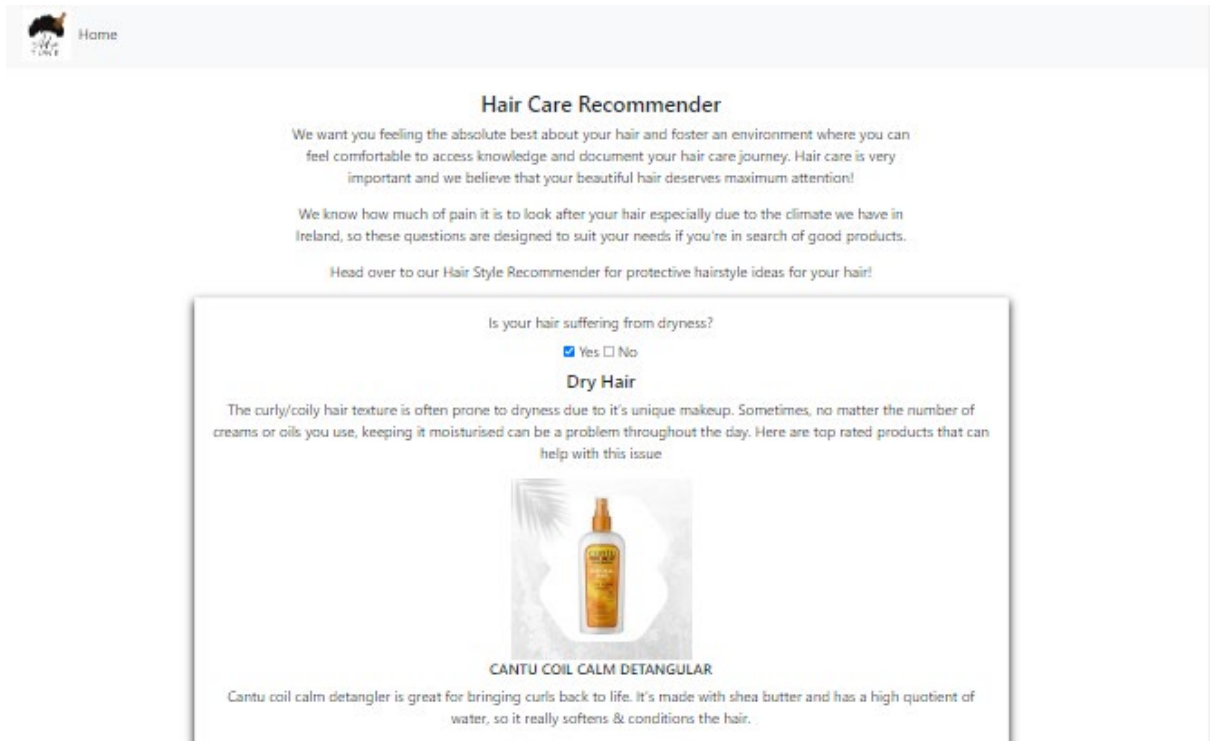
Home

Hair Care Recommender

We want you feeling the absolute best about your hair and foster an environment where you can feel comfortable to access knowledge and document your hair care journey. Hair care is very important and we believe that your beautiful hair deserves maximum attention!

We know how much of pain it is to look after your hair especially due to the climate we have in Ireland, so these questions are designed to suit your needs if you're in search of good products.

Head over to our Hair Style Recommender for protective hairstyle ideas for your hair!

Is your hair suffering from dryness?

☑ Yes ☐ No

Dry Hair

The curly/coily hair texture is often prone to dryness due to it's unique makeup. Sometimes, no matter the number of creams or oils you use, keeping it moisturised can be a problem throughout the day. Here are top rated products that can help with this issue

CANTU COIL CALM DETANGULAR

Cantu coil calm detangler is great for bringing curls back to life. It's made with shea butter and has a high quotient of water, so it really softens & conditions the hair.